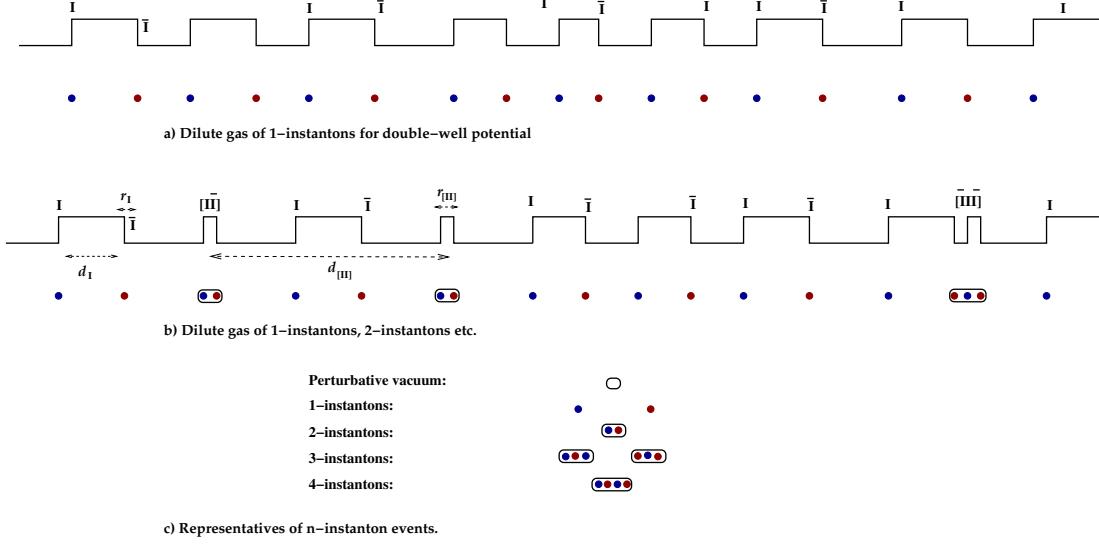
I $\bar{I}$ I $\bar{I}$ I $\bar{I}$ I I $\bar{I}$ I I

a) Dilute gas of 1−instantons for double−well potential

I $r_I$ $\bar{I}$ $[I\bar{I}]$ I $\bar{I}$ $r_{[I\bar{I}]}$ I $\bar{I}$ $\bar{I}$ I $\bar{I}$ I $[\bar{I}I\bar{I}]$ I

$d_I$ $d_{[I\bar{I}]}$

b) Dilute gas of 1−instantons, 2−instantons etc.

Perturbative vacuum:

1−instantons:

2−instantons:

3−instantons:

4−instantons:

c) Representatives of n−instanton events.